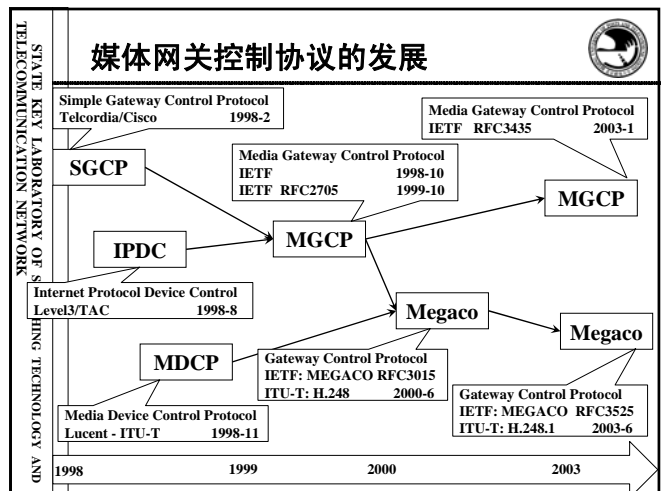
STATE KEY LABORATORY OF S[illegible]HING TECHNOLOGY AND TELECOMMUNICATION NETWORK

媒体网关控制协议的发展

Simple Gateway Control Protocol
Telcordia/Cisco 1998-2

SGCP

Media Gateway Control Protocol
IETF 1998-10
IETF RFC2705 1999-10

Media Gateway Control Protocol
IETF RFC3435 2003-1

MGCP

MGCP

IPDC

Internet Protocol Device Control
Level3/TAC 1998-8

Megaco

Megaco

MDCP

Gateway Control Protocol
IETF: MEGACO RFC3015
ITU-T: H.248 2000-6

Gateway Control Protocol
IETF: MEGACO RFC3525
ITU-T: H.248.1 2003-6

Media Device Control Protocol
Lucent - ITU-T 1998-11

1998 1999 2000 2003